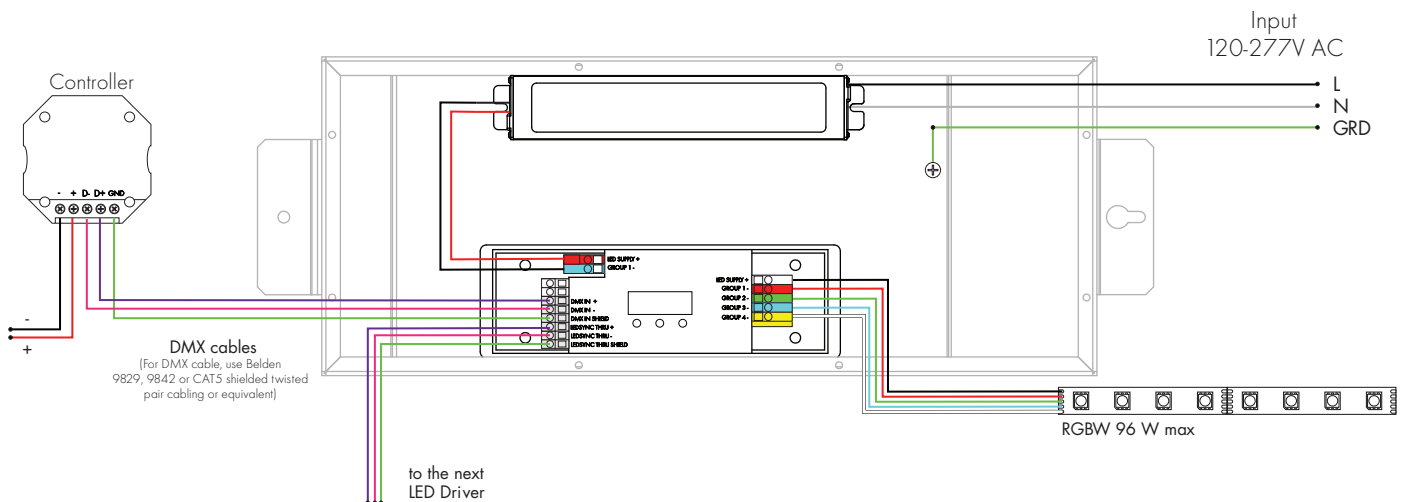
Input
120-277V AC

L
N
GRD

Controller

- + D- D+ GND

-
+

LED SUPPLY +
GROUP 1 -

LED SUPPLY +
GROUP 1 -
GROUP 2 -
GROUP 3 -
GROUP 4 -

DMX IN +
DMX IN -
DMX IN SHIELD
LEDSYNC THRU +
LEDSYNC THRU -
LEDSYNC THRU SHIELD

DMX cables
(For DMX cable, use Belden 9829, 9842 or CAT5 shielded twisted pair cabling or equivalent)

RGBW 96 W max

to the next
LED Driver